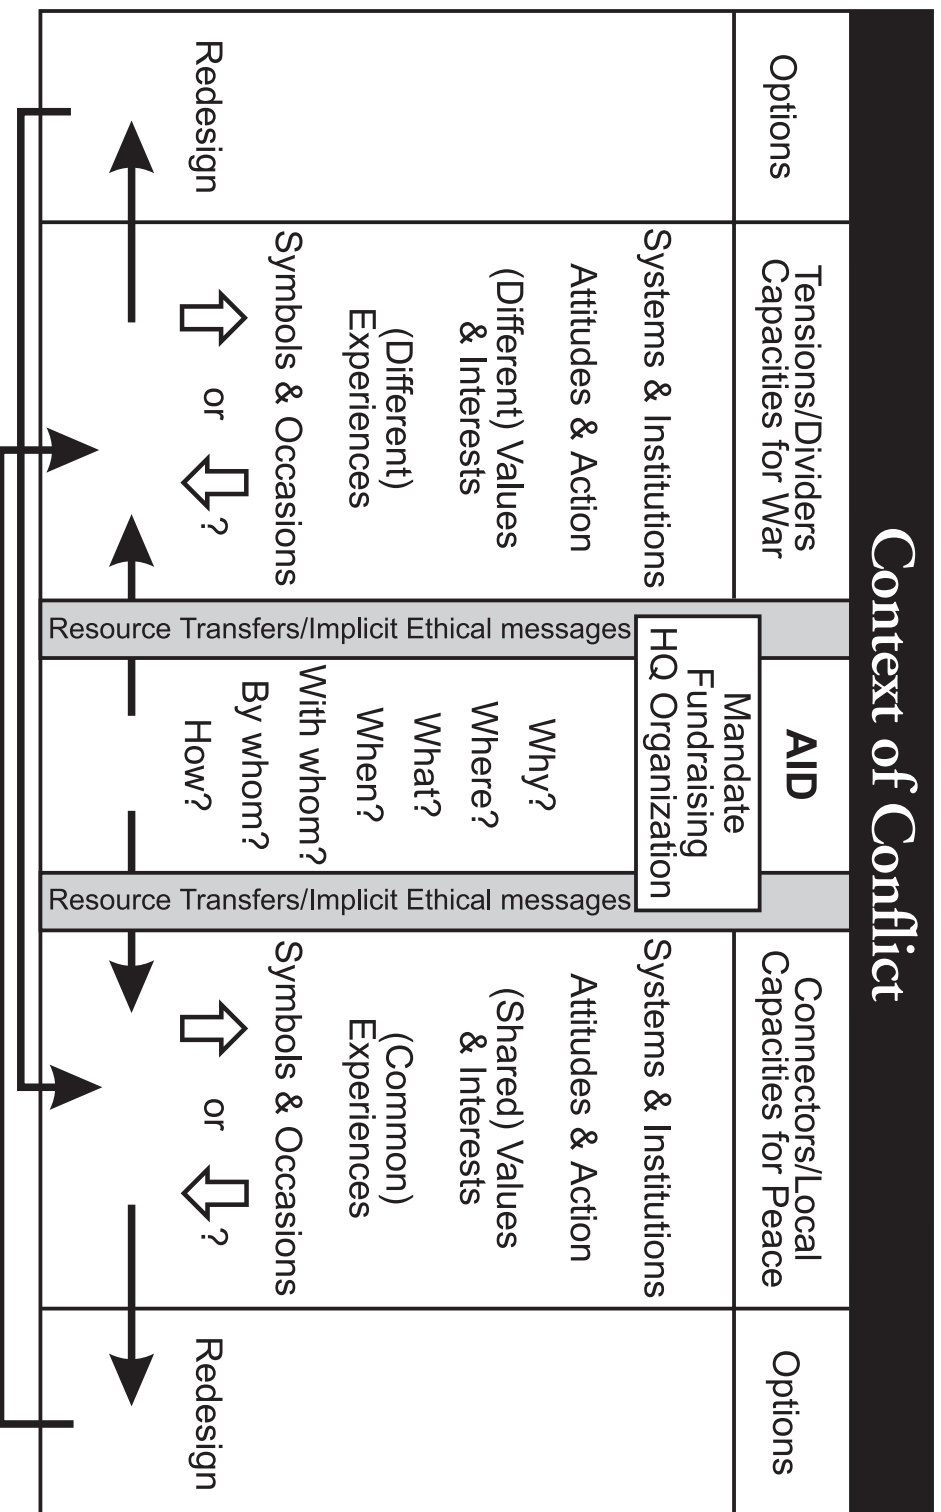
Context of Conflict

| Options | Tensions/Dividers Capacities for War | | AID | | Connectors/Local Capacities for Peace | Options |
|---|---|---|---|---|---|---|
| Redesign | Systems & Institutions<br>Attitudes & Action<br>(Different) Values & Interests<br>(Different) Experiences<br>Symbols & Occasions<br>or ? | Resource Transfers/Implicit Ethical messages | Mandate<br>Fundraising<br>HQ Organization<br><br>Why?<br>Where?<br>What?<br>When?<br>With whom?<br>By whom?<br>How? | Resource Transfers/Implicit Ethical messages | Systems & Institutions<br>Attitudes & Action<br>(Shared) Values & Interests<br>(Common) Experiences<br>Symbols & Occasions<br>or ? | Redesign |